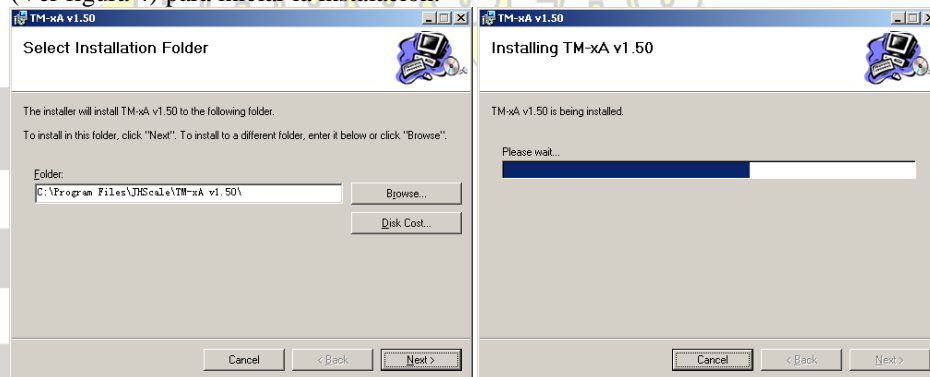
(Ver figura 4) para iniciar la instalación.

TM-xA v1.50

Select Installation Folder

The installer will install TM-xA v1.50 to the following folder.

To install in this folder, click "Next". To install to a different folder, enter it below or click "Browse".

Folder:

C:\Program Files\JHScale\TM-xA v1.50\

Browse...

Disk Cost...

Cancel

< Back

Next >

TM-xA v1.50

Installing TM-xA v1.50

TM-xA v1.50 is being installed.

Please wait...

Cancel

< Back

Next >